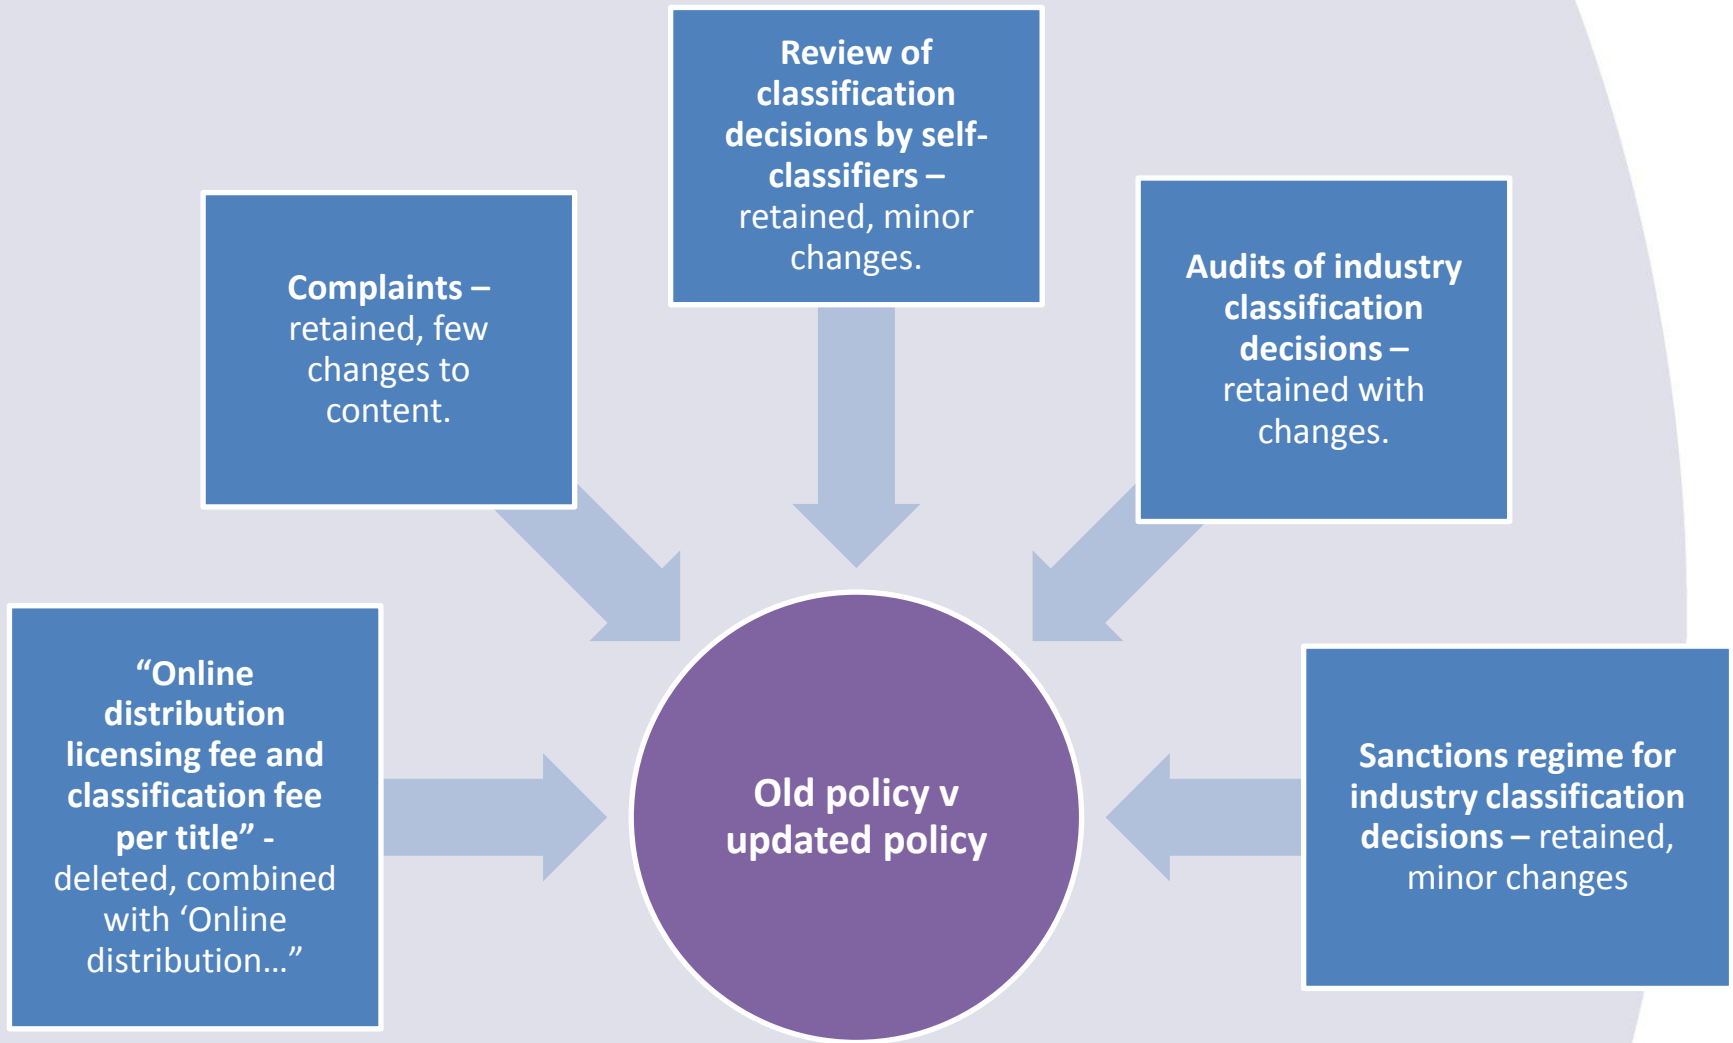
Review of classification decisions by self-classifiers – retained, minor changes.

Complaints – retained, few changes to content.

Audits of industry classification decisions – retained with changes.

“Online distribution licensing fee and classification fee per title” - deleted, combined with ‘Online distribution…”

Old policy v updated policy

Sanctions regime for industry classification decisions – retained, minor changes